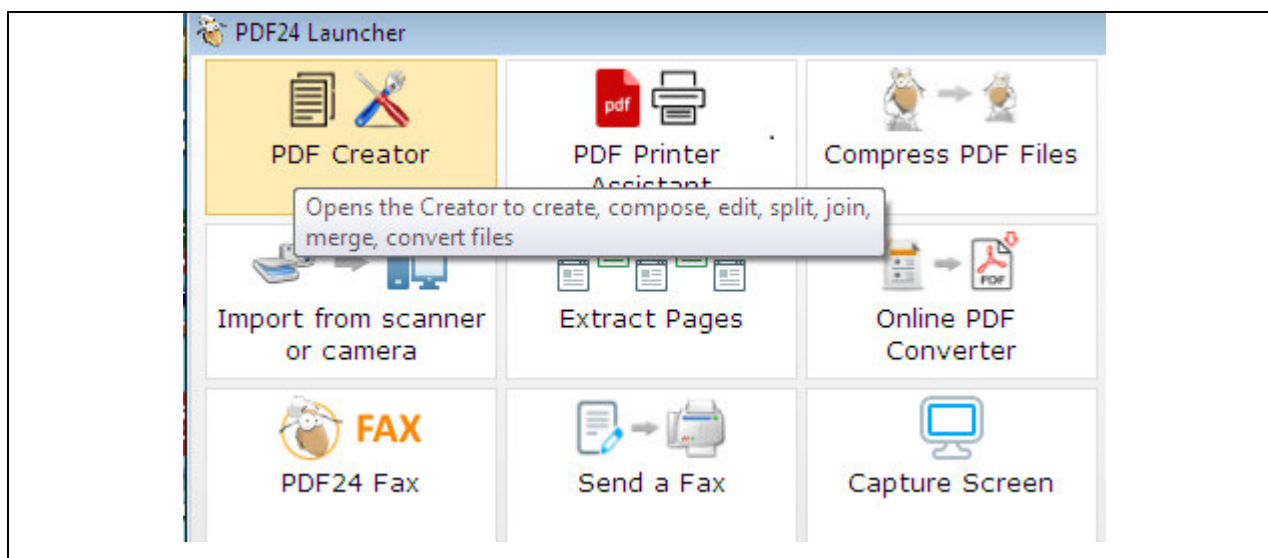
PDF24 Launcher

PDF Creator

pdf

PDF Printer Assistant

Compress PDF Files

Opens the Creator to create, compose, edit, split, join, merge, convert files

Import from scanner or camera

Extract Pages

PDF

Online PDF Converter

FAX

PDF24 Fax

Send a Fax

Capture Screen